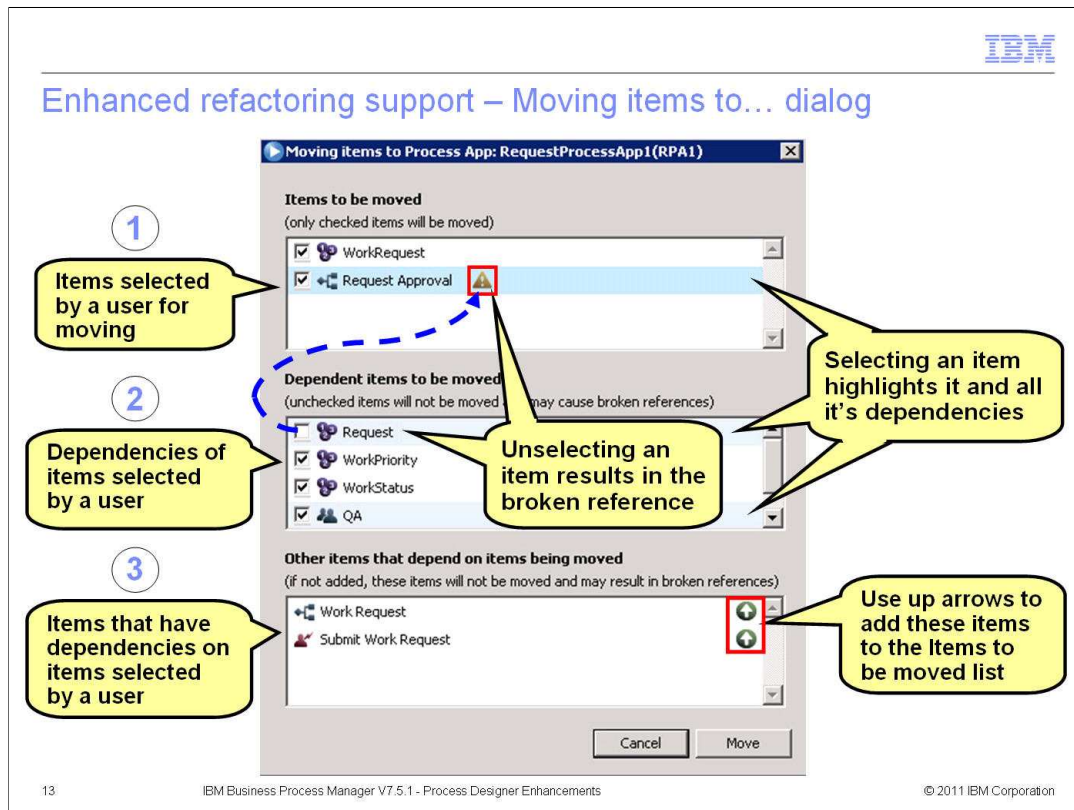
IBM

Enhanced refactoring support – Moving items to… dialog

Moving items to Process App: RequestProcessApp1(RPA1)

Items to be moved
(only checked items will be moved)

WorkRequest
Request Approval

Dependent items to be moved
(unchecked items will not be moved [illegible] may cause broken references)

Request
WorkPriority
WorkStatus
QA

Other items that depend on items being moved
(if not added, these items will not be moved and may result in broken references)

Work Request
Submit Work Request

Cancel
Move

1

Items selected by a user for moving

2

Dependencies of items selected by a user

3

Items that have dependencies on items selected by a user

Selecting an item highlights it and all it's dependencies

Unselecting an item results in the broken reference

Use up arrows to add these items to the Items to be moved list

13

IBM Business Process Manager V7.5.1 - Process Designer Enhancements

© 2011 IBM Corporation